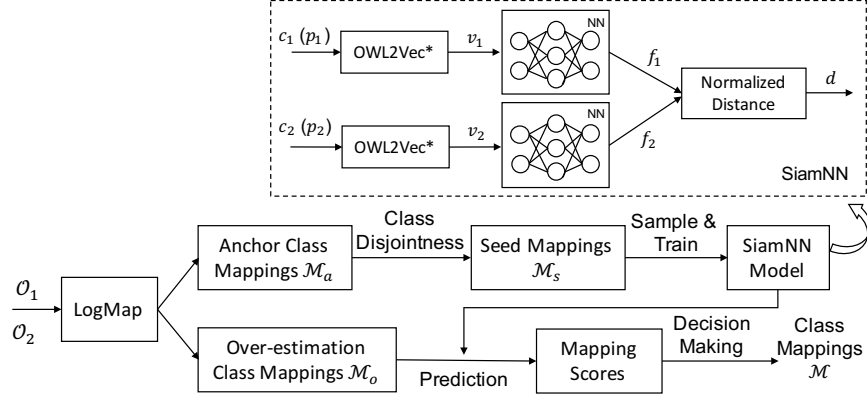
$c_1$ $(p_1)$
OWL2Vec*
$v_1$
NN
$f_1$
Normalized Distance
$d$
$c_2$ $(p_2)$
OWL2Vec*
$v_2$
NN
$f_2$
SiamNN

Anchor Class Mappings $\mathcal{M}_a$
Class Disjointness
Seed Mappings $\mathcal{M}_s$
Sample & Train
SiamNN Model
$\mathcal{O}_1$
$\mathcal{O}_2$
LogMap
Over-estimation Class Mappings $\mathcal{M}_o$
Prediction
Mapping Scores
Decision Making
Class Mappings $\mathcal{M}$